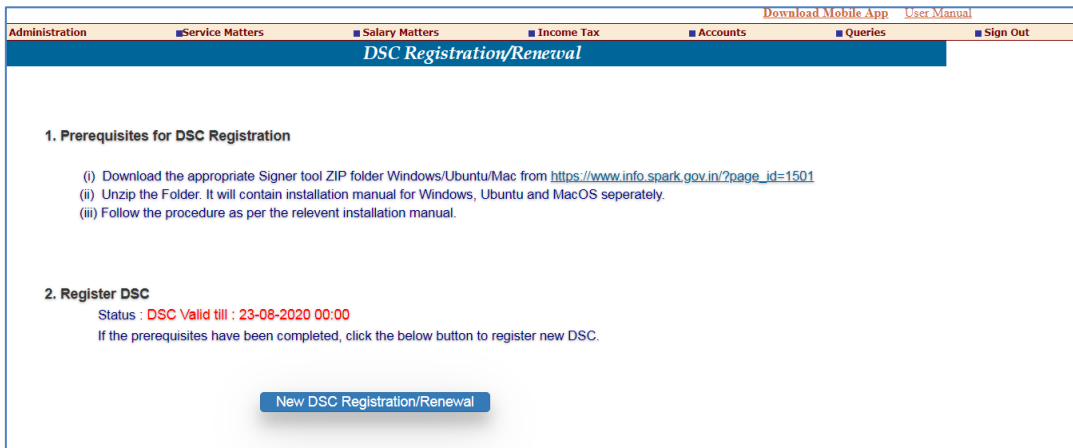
Download Mobile App User Manual

Administration ■Service Matters ■Salary Matters ■Income Tax ■Accounts ■Queries ■Sign Out

DSC Registration/Renewal

1. Prerequisites for DSC Registration

(i) Download the appropriate Signer tool ZIP folder Windows/Ubuntu/Mac from https://www.info.spark.gov.in/?page_id=1501
(ii) Unzip the Folder. It will contain installation manual for Windows, Ubuntu and MacOS seperately.
(iii) Follow the procedure as per the relevent installation manual.

2. Register DSC

Status : DSC Valid till : 23-08-2020 00:00
If the prerequisites have been completed, click the below button to register new DSC.

New DSC Registration/Renewal